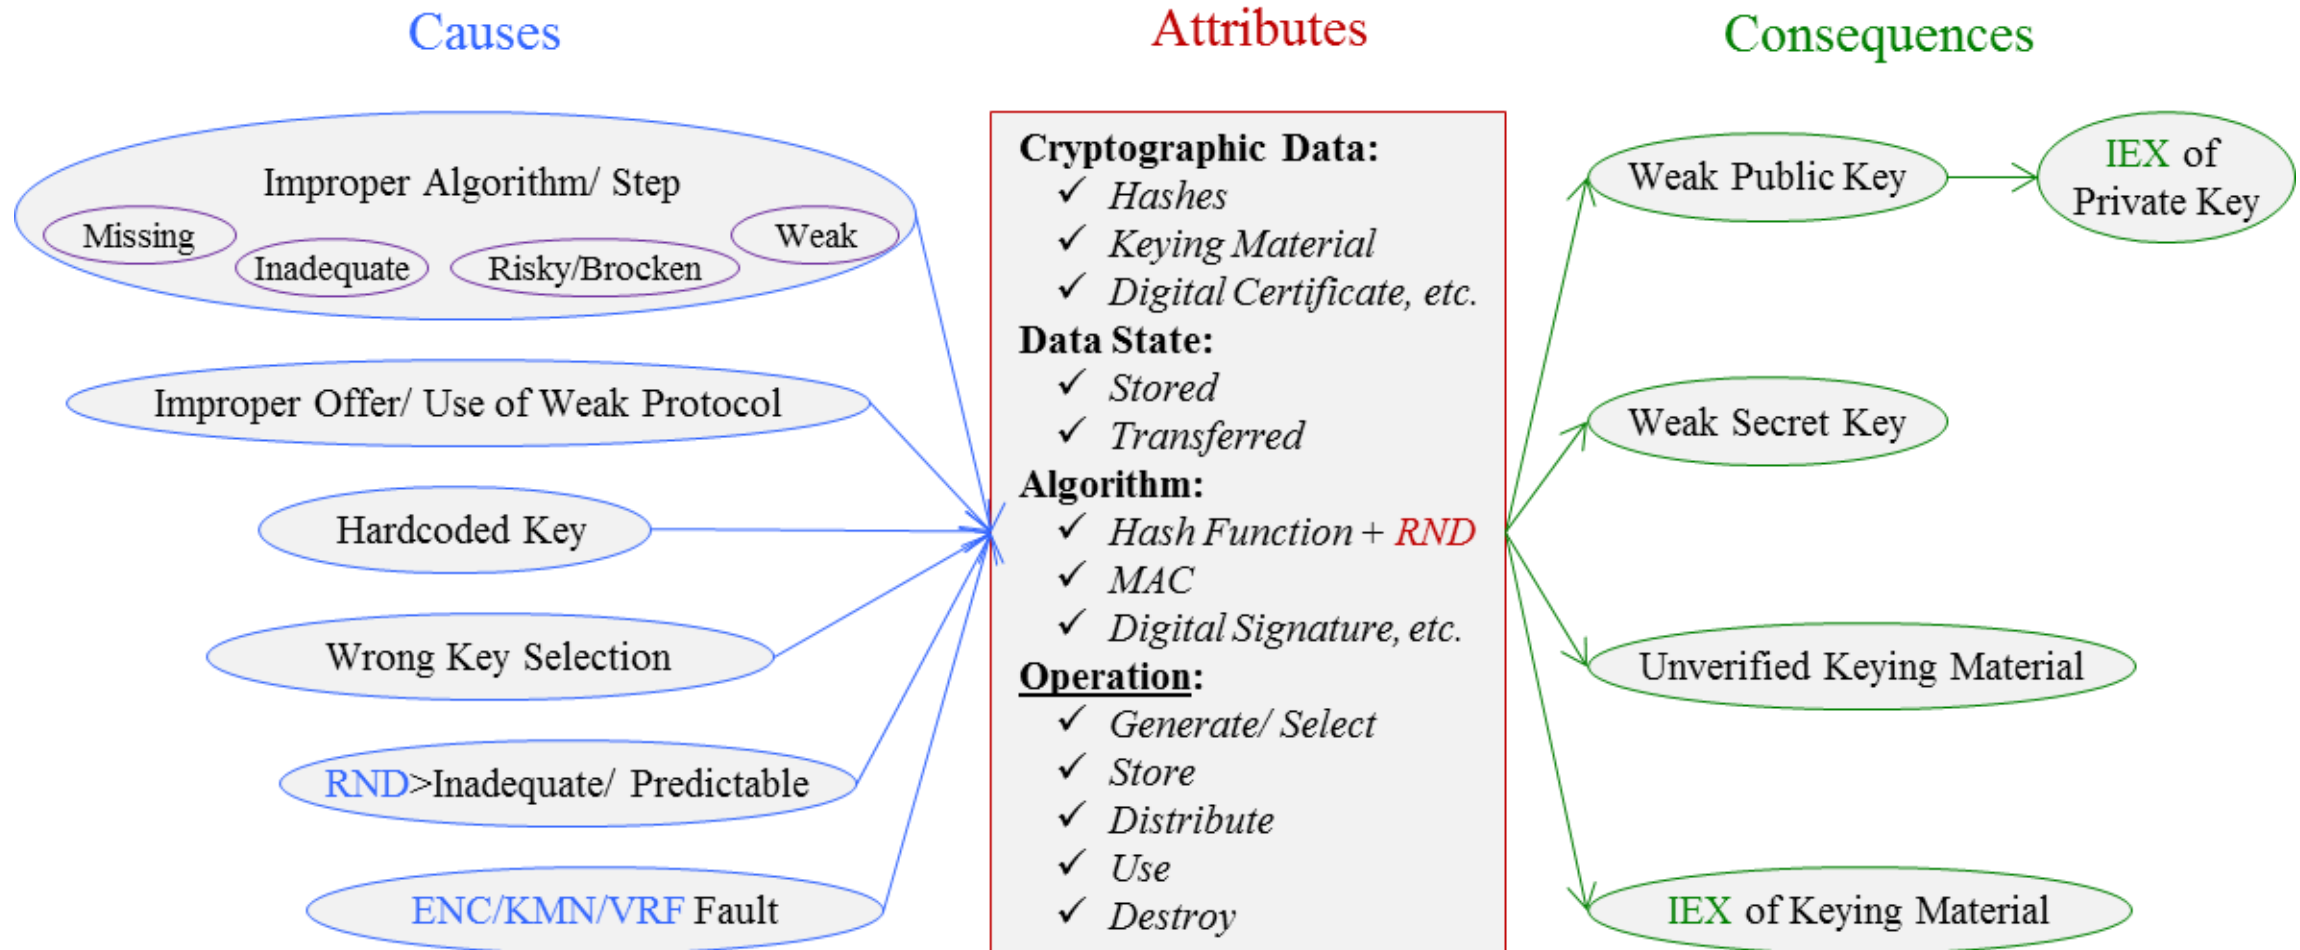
Causes

Attributes

Consequences

Improper Algorithm/ Step

Missing

Inadequate

Risky/Brocken

Weak

Improper Offer/ Use of Weak Protocol

Hardcoded Key

Wrong Key Selection

RND>Inadequate/ Predictable

ENC/KMN/VRF Fault

Cryptographic Data:
✓ Hashes
✓ Keying Material
✓ Digital Certificate, etc.
Data State:
✓ Stored
✓ Transferred
Algorithm:
✓ Hash Function + RND
✓ MAC
✓ Digital Signature, etc.
Operation:
✓ Generate/ Select
✓ Store
✓ Distribute
✓ Use
✓ Destroy

Weak Public Key

IEX of Private Key

Weak Secret Key

Unverified Keying Material

IEX of Keying Material